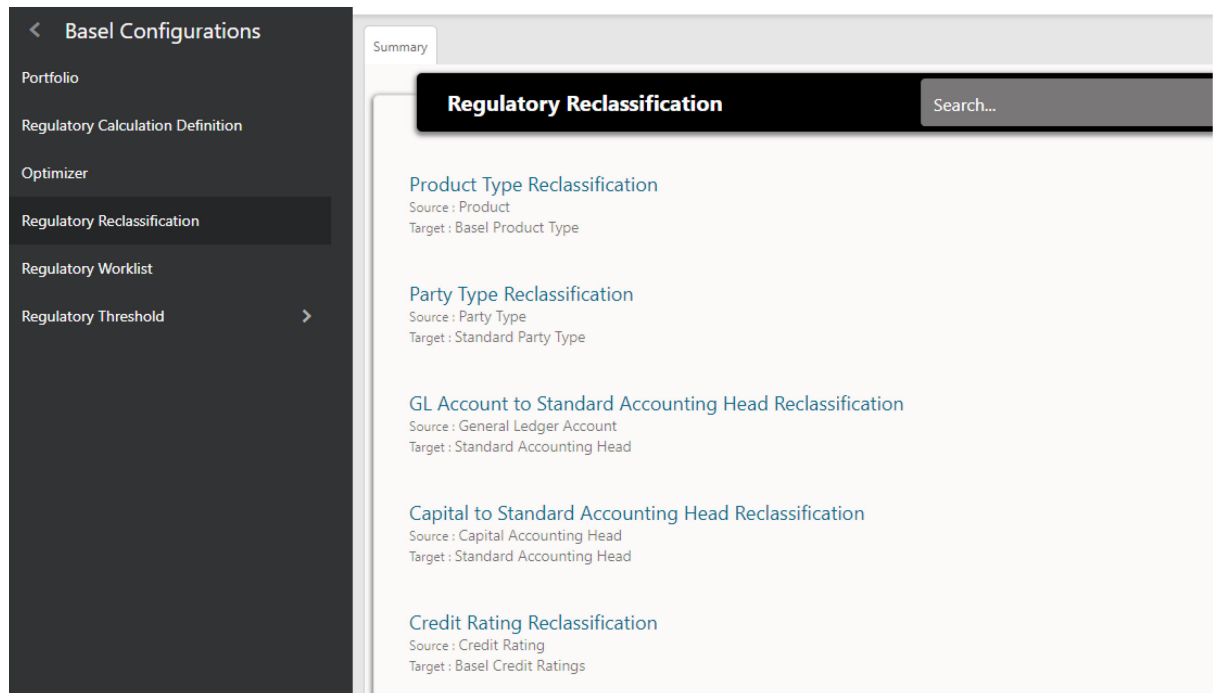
< Basel Configurations

Portfolio

Regulatory Calculation Definition

Optimizer

Regulatory Reclassification

Regulatory Worklist

Regulatory Threshold >

Summary

Regulatory Reclassification

Search...

Product Type Reclassification
Source : Product
Target : Basel Product Type

Party Type Reclassification
Source : Party Type
Target : Standard Party Type

GL Account to Standard Accounting Head Reclassification
Source : General Ledger Account
Target : Standard Accounting Head

Capital to Standard Accounting Head Reclassification
Source : Capital Accounting Head
Target : Standard Accounting Head

Credit Rating Reclassification
Source : Credit Rating
Target : Basel Credit Ratings